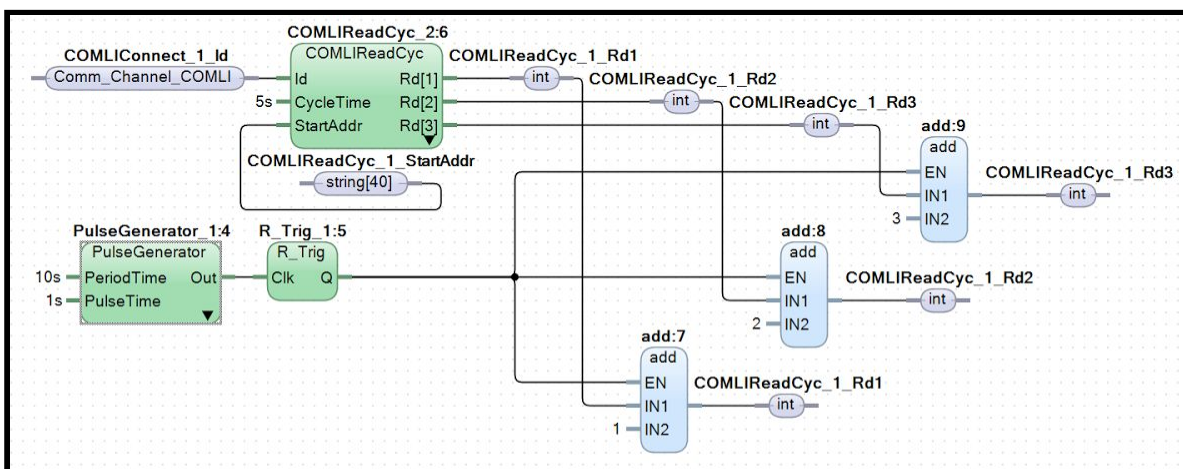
COMLIReadCyc_2:6
COMLIConnect_1_Id
Comm_Channel_COMLI
COMLIReadCyc
Id
Rd[1]
5s
CycleTime
Rd[2]
StartAddr
Rd[3]
COMLIReadCyc_1_Rd1
int
COMLIReadCyc_1_Rd2
int
COMLIReadCyc_1_Rd3
int
COMLIReadCyc_1_StartAddr
string[40]
add:9
add
EN
IN1
3
IN2
COMLIReadCyc_1_Rd3
int
PulseGenerator_1:4
PulseGenerator
10s
PeriodTime
Out
1s
PulseTime
R_Trig_1:5
R_Trig
Clk
Q
add:8
add
EN
IN1
2
IN2
COMLIReadCyc_1_Rd2
int
add:7
add
EN
IN1
1
IN2
COMLIReadCyc_1_Rd1
int